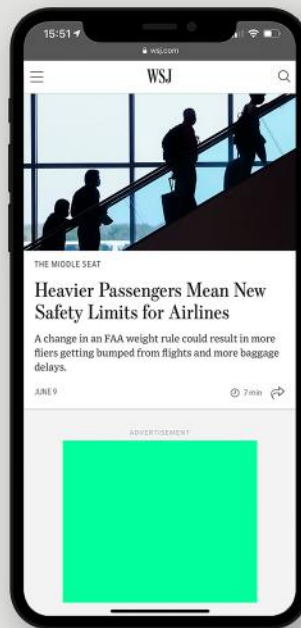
15:51
wsj.com
WSJ

THE MIDDLE SEAT

Heavier Passengers Mean New Safety Limits for Airlines

A change in an FAA weight rule could result in more fliers getting bumped from flights and more baggage delays.

JUNE 9

7 min

ADVERTISEMENT